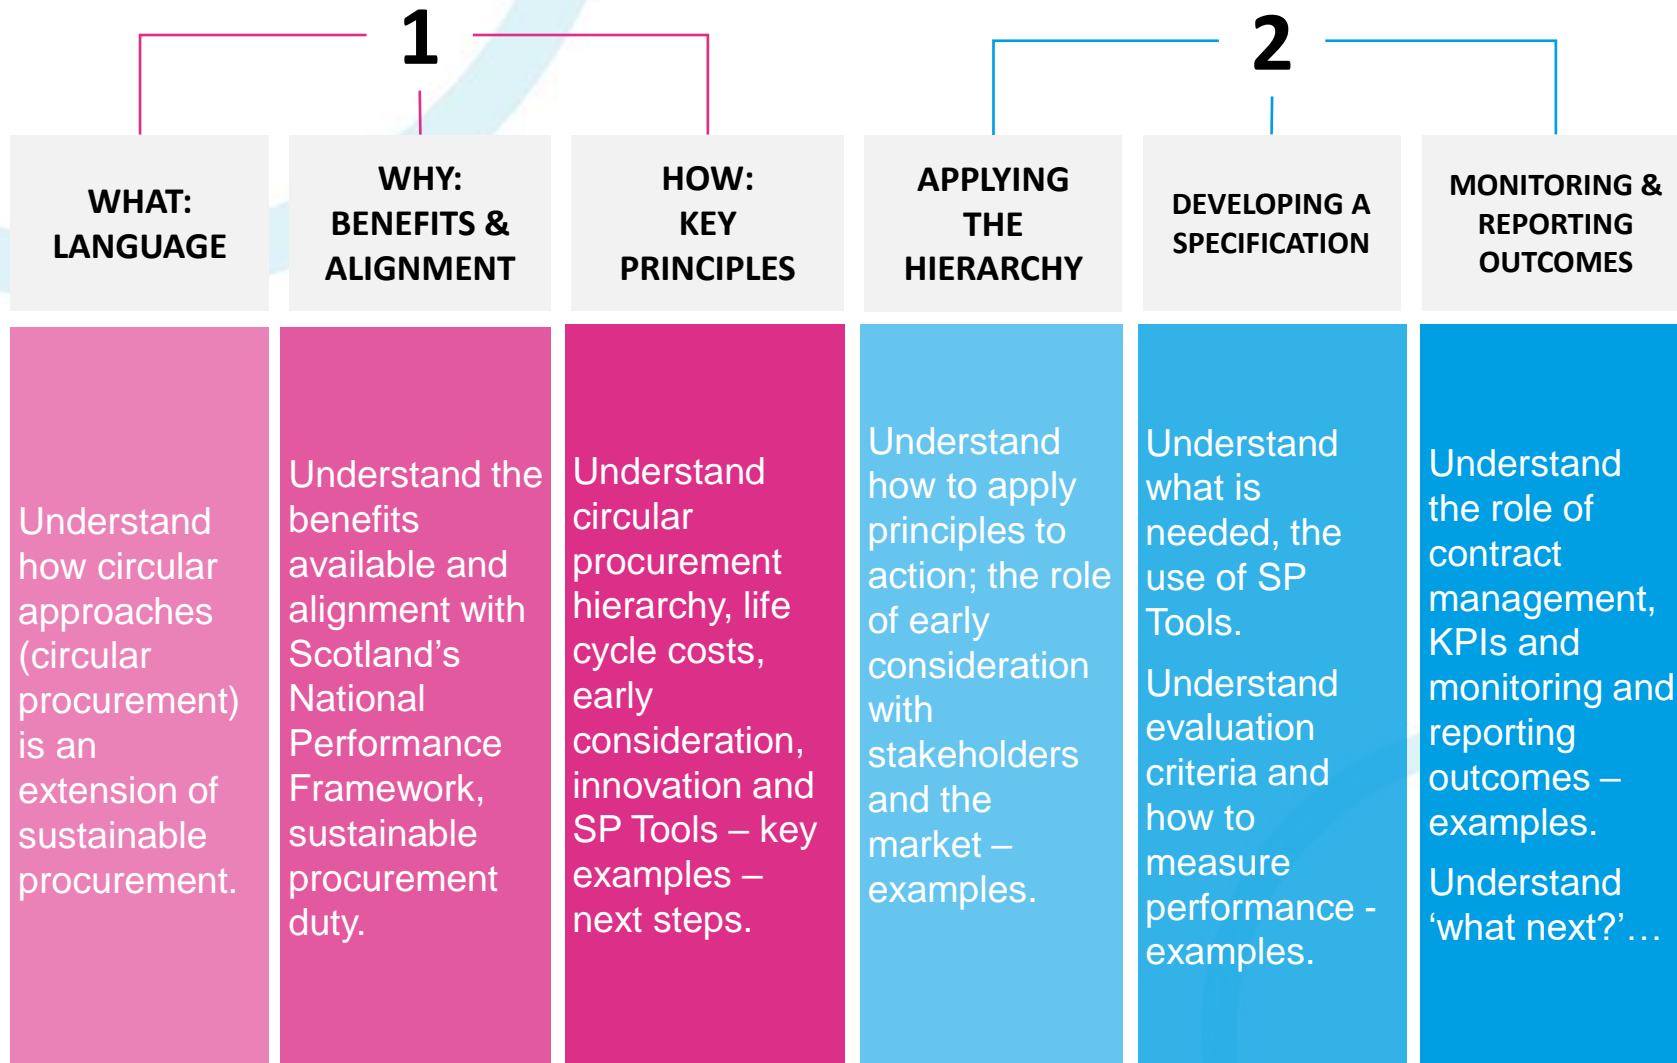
1

2

WHAT: LANGUAGE

WHY: BENEFITS & ALIGNMENT

HOW: KEY PRINCIPLES

APPLYING THE HIERARCHY

DEVELOPING A SPECIFICATION

MONITORING & REPORTING OUTCOMES

Understand how circular approaches (circular procurement) is an extension of sustainable procurement.

Understand the benefits available and alignment with Scotland’s National Performance Framework, sustainable procurement duty.

Understand circular procurement hierarchy, life cycle costs, early consideration, innovation and SP Tools – key examples – next steps.

Understand how to apply principles to action; the role of early consideration with stakeholders and the market – examples.

Understand what is needed, the use of SP Tools.

Understand evaluation criteria and how to measure performance - examples.

Understand the role of contract management, KPIs and monitoring and reporting outcomes – examples.

Understand ‘what next?’…